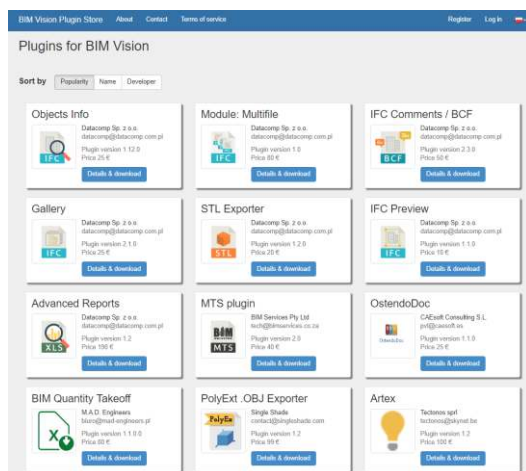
BIM Vision Plugin Store About Contact Terms of service Register Log in

Plugins for BIM Vision

Sort by Popularity Name Developer

Objects Info
IFC
Datacomp Sp. z o.o.
datacomp@datacomp.com.pl
Plugin version 1.12.0
Price 25 €
Details & download

Module: Multifile
IFC
Datacomp Sp. z o.o.
datacomp@datacomp.com.pl
Plugin version 1.0
Price 80 €
Details & download

IFC Comments / BCF
BCF
Datacomp Sp. z o.o.
datacomp@datacomp.com.pl
Plugin version 2.3.0
Price 50 €
Details & download

Gallery
IFC
Datacomp Sp. z o.o.
datacomp@datacomp.com.pl
Plugin version 2.1.0
Price 20 €
Details & download

STL Exporter
STL
Datacomp Sp. z o.o.
datacomp@datacomp.com.pl
Plugin version 1.2.0
Price 20 €
Details & download

IFC Preview
IFC
Datacomp Sp. z o.o.
datacomp@datacomp.com.pl
Plugin version 1.1.0
Price 15 €
Details & download

Advanced Reports
XLS
Datacomp Sp. z o.o.
datacomp@datacomp.com.pl
Plugin version 1.2
Price 150 €
Details & download

MTS plugin
BIM MTS
BIM Services Pty Ltd
tech@bimservices.co.za
Plugin version 2.0
Price 40 €
Details & download

OstendoDoc
OstendoDoc
CAEsoft Consulting S.L.
pvl@caesoft.es
Plugin version 1.1.0
Price 25 €
Details & download

BIM Quantity Takeoff
M.A.D. Engineers
biuro@mad-engineers.pl
Plugin version 1.1.0.0
Price 80 €
Details & download

PolyExt .OBJ Exporter
PolyEx
Single Shade
contact@singleshade.com
Plugin version 1.2
Price 99 €
Details & download

Artex
Tectonos sprl
tectonos@skynet.be
Plugin version 1.2
Price 100 €
Details & download